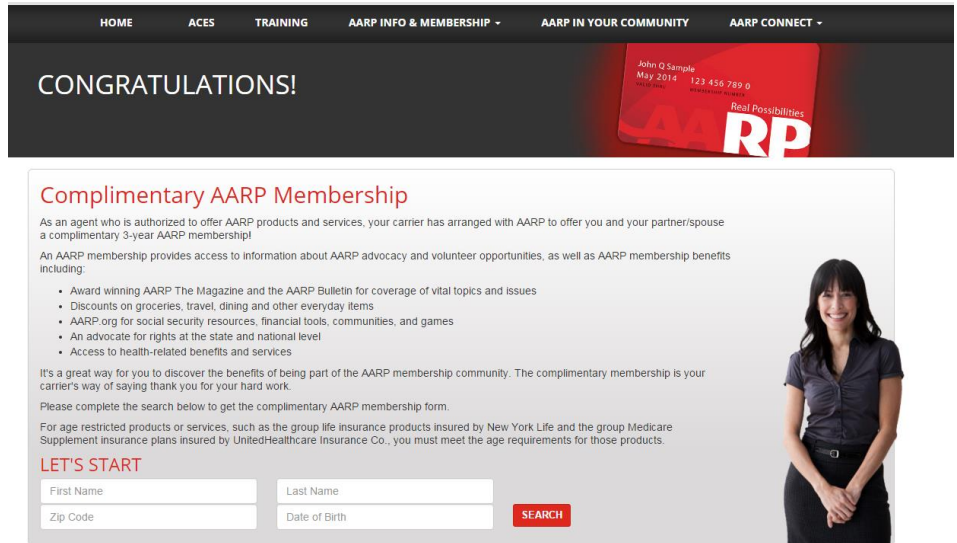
HOME ACES TRAINING AARP INFO & MEMBERSHIP ▾ AARP IN YOUR COMMUNITY AARP CONNECT ▾

CONGRATULATIONS!

John Q Sample
May 2014 123 456 789 0
VALID THRU MEMBERSHIP NUMBER
Real Possibilities
AARP

Complimentary AARP Membership

As an agent who is authorized to offer AARP products and services, your carrier has arranged with AARP to offer you and your partner/spouse a complimentary 3-year AARP membership!

An AARP membership provides access to information about AARP advocacy and volunteer opportunities, as well as AARP membership benefits including:

- Award winning AARP The Magazine and the AARP Bulletin for coverage of vital topics and issues
- Discounts on groceries, travel, dining and other everyday items
- AARP.org for social security resources, financial tools, communities, and games
- An advocate for rights at the state and national level
- Access to health-related benefits and services

It's a great way for you to discover the benefits of being part of the AARP membership community. The complimentary membership is your carrier's way of saying thank you for your hard work.

Please complete the search below to get the complimentary AARP membership form.

For age restricted products or services, such as the group life insurance products insured by New York Life and the group Medicare Supplement insurance plans insured by UnitedHealthcare Insurance Co., you must meet the age requirements for those products.

LET'S START

First Name
Last Name
Zip Code
Date of Birth
SEARCH